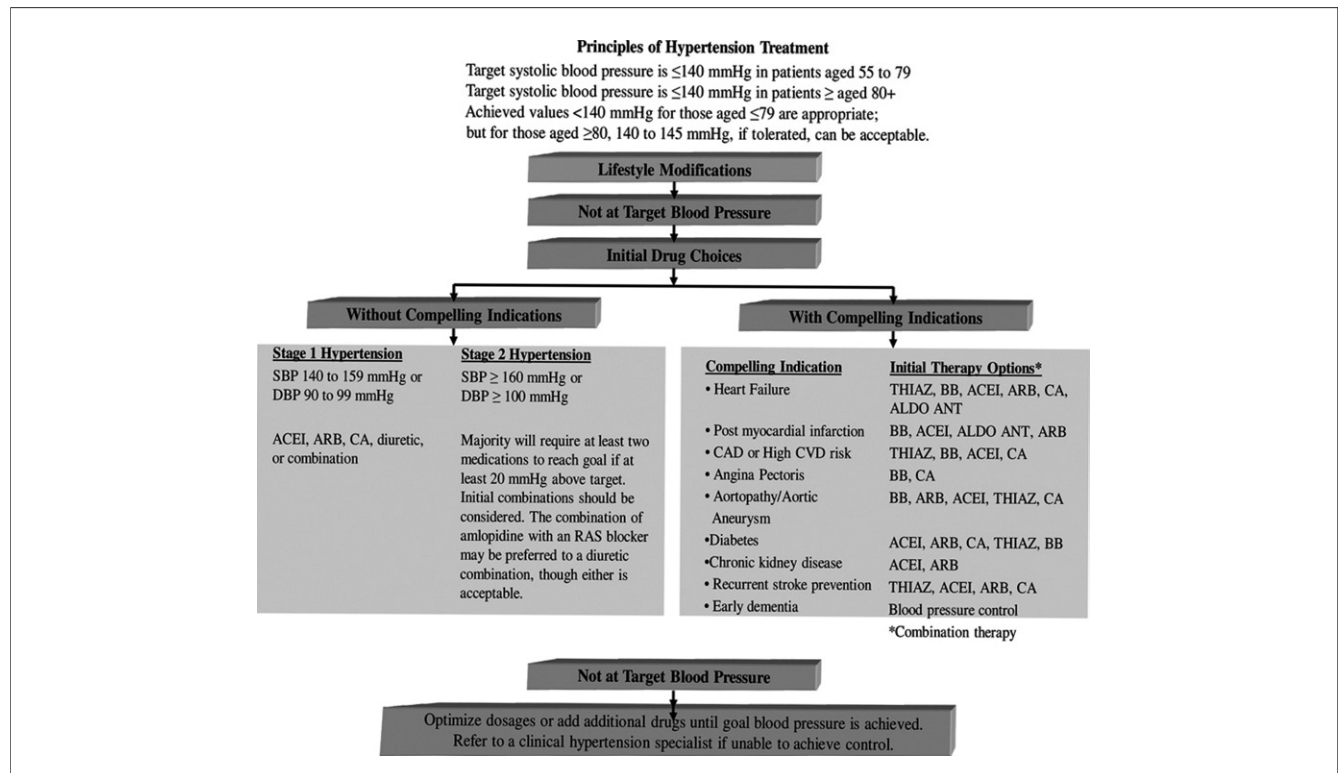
**Principles of Hypertension Treatment**

Target systolic blood pressure is ≤140 mmHg in patients aged 55 to 79
Target systolic blood pressure is ≤140 mmHg in patients ≥ aged 80+
Achieved values <140 mmHg for those aged ≤79 are appropriate; but for those aged ≥80, 140 to 145 mmHg, if tolerated, can be acceptable.

Lifestyle Modifications

Not at Target Blood Pressure

Initial Drug Choices

Without Compelling Indications

Stage 1 Hypertension
SBP 140 to 159 mmHg or DBP 90 to 99 mmHg

ACEI, ARB, CA, diuretic, or combination

Stage 2 Hypertension
SBP ≥ 160 mmHg or DBP ≥ 100 mmHg

Majority will require at least two medications to reach goal if at least 20 mmHg above target. Initial combinations should be considered. The combination of amlopidine with an RAS blocker may be preferred to a diuretic combination, though either is acceptable.

With Compelling Indications

| Compelling Indication | Initial Therapy Options* |
|---|---|
| • Heart Failure | THIAZ, BB, ACEI, ARB, CA, ALDO ANT |
| • Post myocardial infarction | BB, ACEI, ALDO ANT, ARB |
| • CAD or High CVD risk | THIAZ, BB, ACEI, CA |
| • Angina Pectoris | BB, CA |
| • Aortopathy/Aortic Aneurysm | BB, ARB, ACEI, THIAZ, CA |
| •Diabetes | ACEI, ARB, CA, THIAZ, BB |
| •Chronic kidney disease | ACEI, ARB |
| • Recurrent stroke prevention | THIAZ, ACEI, ARB, CA |
| • Early dementia | Blood pressure control |

*Combination therapy

Not at Target Blood Pressure

Optimize dosages or add additional drugs until goal blood pressure is achieved. Refer to a clinical hypertension specialist if unable to achieve control.